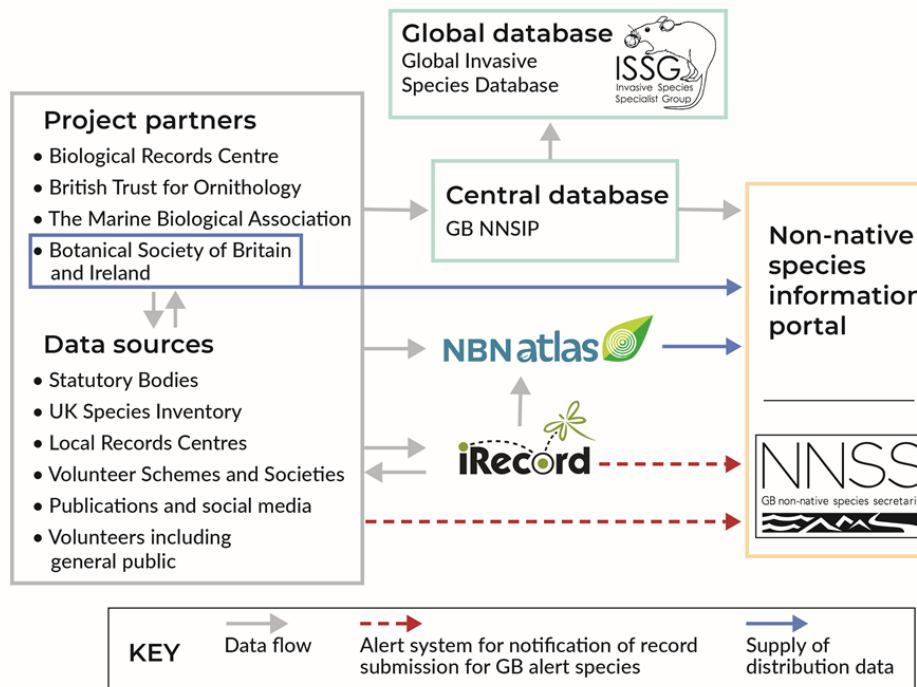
Global database
Global Invasive Species Database
ISSG
Invasive Species Specialist Group

Project partners
• Biological Records Centre
• British Trust for Ornithology
• The Marine Biological Association
• Botanical Society of Britain and Ireland

Central database
GB NNSIP

Non-native species information portal

Data sources
• Statutory Bodies
• UK Species Inventory
• Local Records Centres
• Volunteer Schemes and Societies
• Publications and social media
• Volunteers including general public

NBN atlas

iRecord

NNSS
GB non-native species secretari

KEY
Data flow
Alert system for notification of record submission for GB alert species
Supply of distribution data